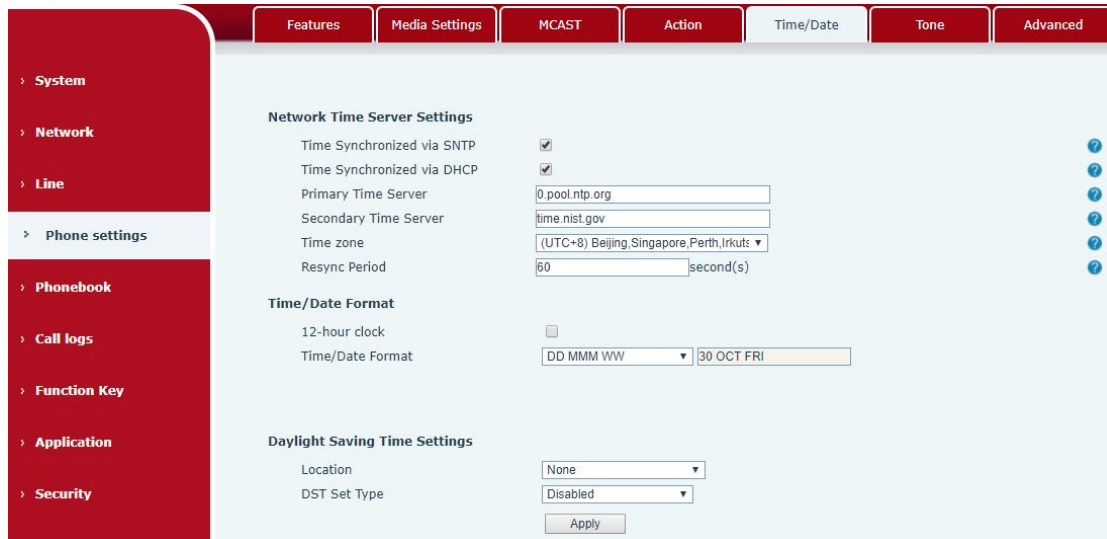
Features | Media Settings | MCAST | Action | Time/Date | Tone | Advanced

› System
› Network
› Line
› Phone settings
› Phonebook
› Call logs
› Function Key
› Application
› Security

Network Time Server Settings

Time Synchronized via SNTP
Time Synchronized via DHCP
Primary Time Server 0.pool.ntp.org
Secondary Time Server time.nist.gov
Time zone (UTC+8) Beijing,Singapore,Perth,Irkuts
Resync Period 60 second(s)

Time/Date Format

12-hour clock
Time/Date Format DD MMM WW 30 OCT FRI

Daylight Saving Time Settings

Location None
DST Set Type Disabled
Apply